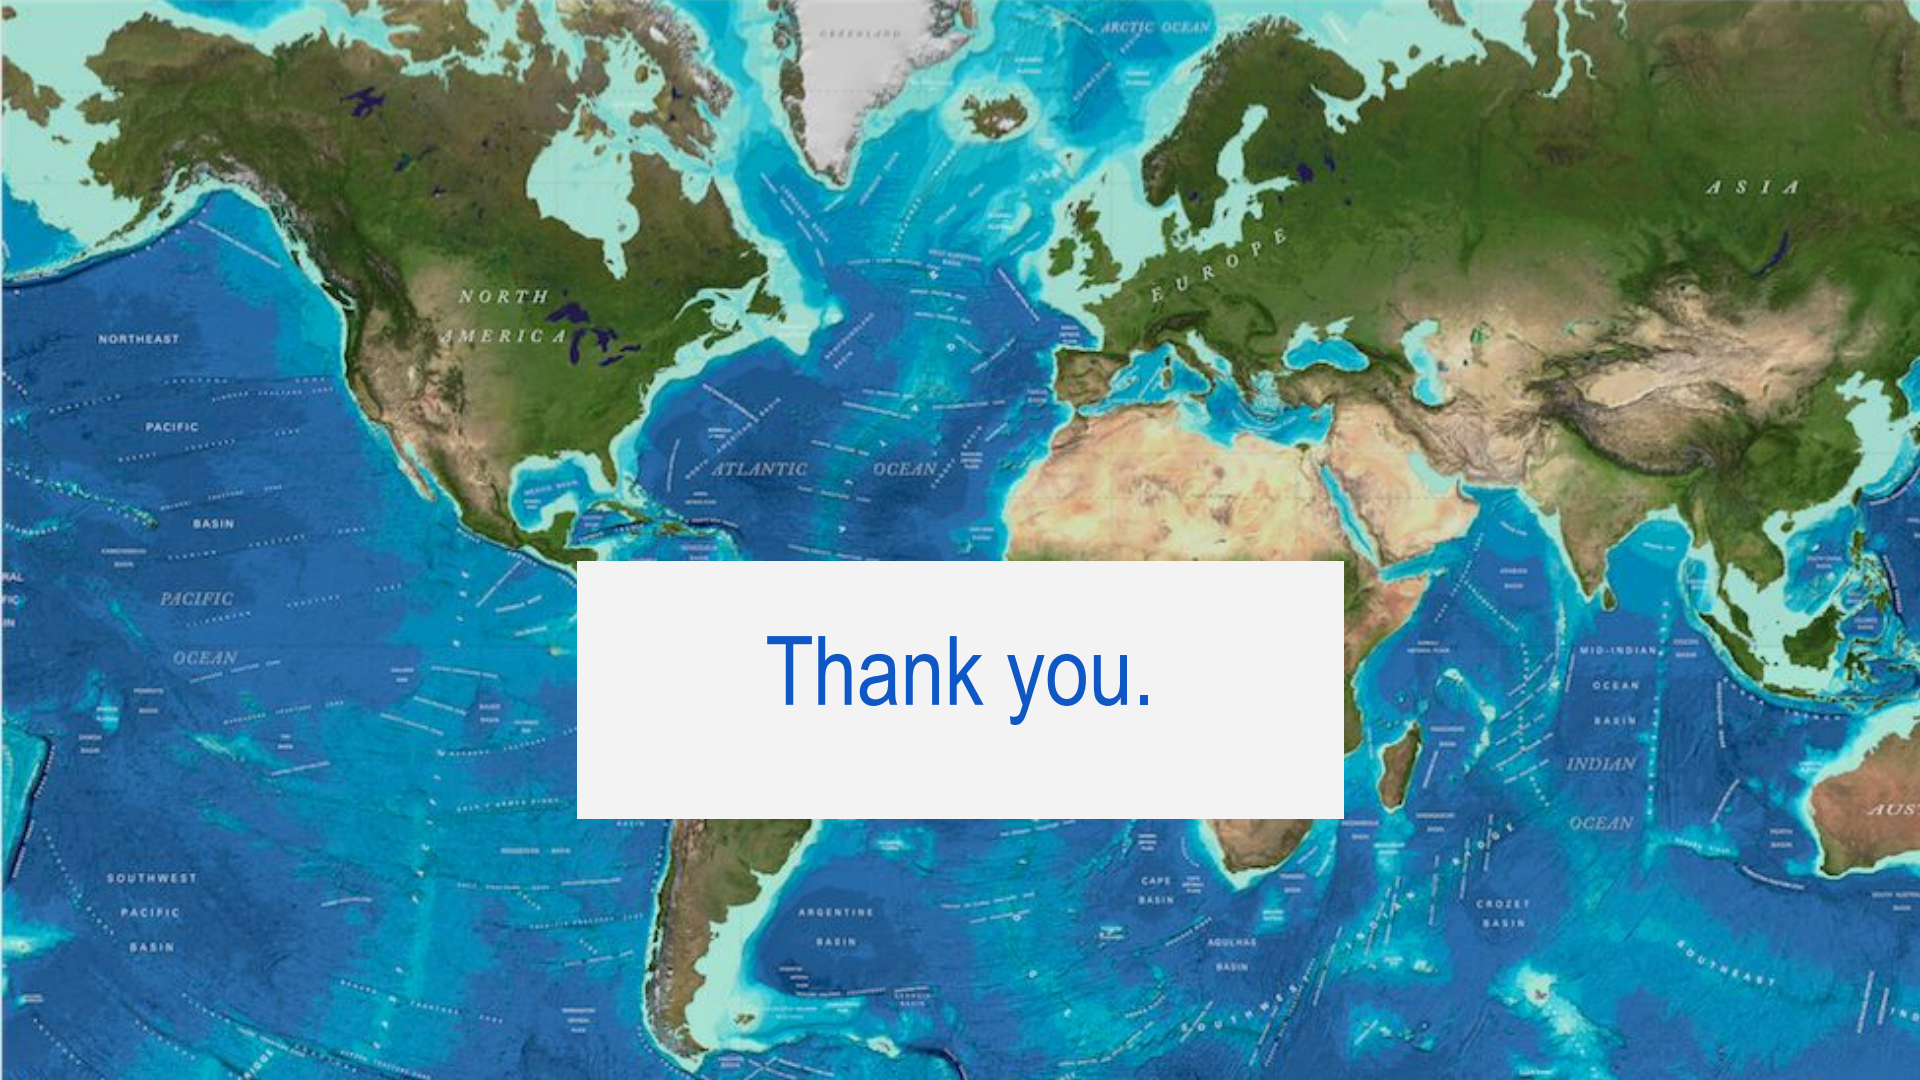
GREENLAND

ARCTIC OCEAN

ASIA

EUROPE

NORTH AMERICA

NORTHEAST

PACIFIC

BASIN

ATLANTIC OCEAN

PACIFIC OCEAN

Thank you.

MID-INDIAN OCEAN BASIN

INDIAN OCEAN

AUS

SOUTHWEST PACIFIC BASIN

ARGENTINE BASIN

CAPE BASIN

AGULHAS BASIN

CROZET BASIN